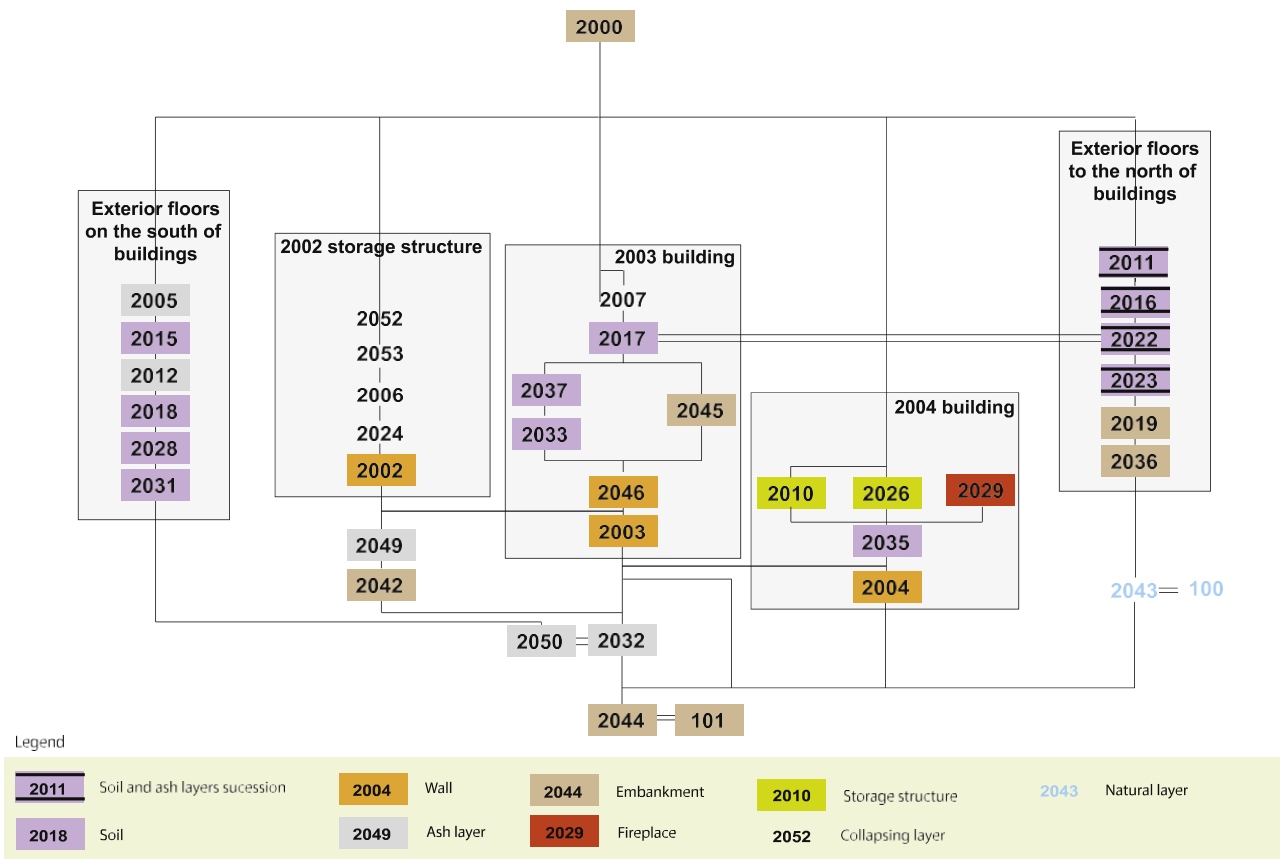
2000

Exterior floors on the south of buildings
2005
2015
2012
2018
2028
2031

2002 storage structure
2052
2053
2006
2024
2002

2049
2042

2003 building
2007
2017
2037
2033
2045
2046
2003

2004 building
2010
2026
2029
2035
2004

Exterior floors to the north of buildings
2011
2016
2022
2023
2019
2036

2043 = 100

2050 = 2032

2044 = 101

Legend
2011 Soil and ash layers sucession
2018 Soil
2004 Wall
2049 Ash layer
2044 Embankment
2029 Fireplace
2010 Storage structure
2052 Collapsing layer
2043 Natural layer